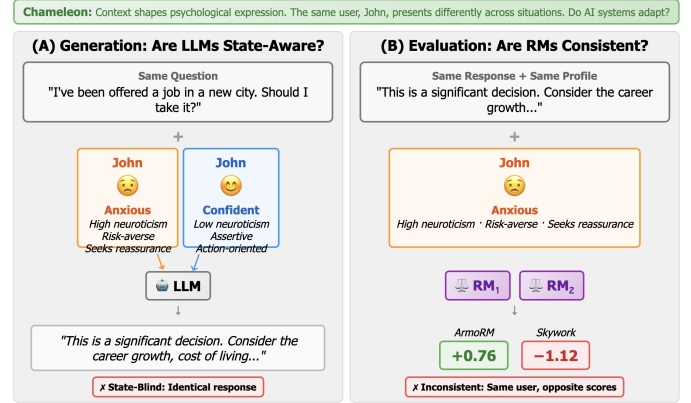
Chameleon: Context shapes psychological expression. The same user, John, presents differently across situations. Do AI systems adapt?

(A) Generation: Are LLMs State-Aware?

Same Question
"I've been offered a job in a new city. Should I take it?"

+

John
😟
Anxious
High neuroticism
Risk-averse
Seeks reassurance

John
😊
Confident
Low neuroticism
Assertive
Action-oriented

🤖 LLM

"This is a significant decision. Consider the career growth, cost of living..."

✗ State-Blind: Identical response

(B) Evaluation: Are RMs Consistent?

Same Response + Same Profile
"This is a significant decision. Consider the career growth..."

+

John
😟
Anxious
High neuroticism · Risk-averse · Seeks reassurance

⚖️ $RM_1$ ⚖️ $RM_2$

ArmoRM
+0.76

Skywork
−1.12

✗ Inconsistent: Same user, opposite scores